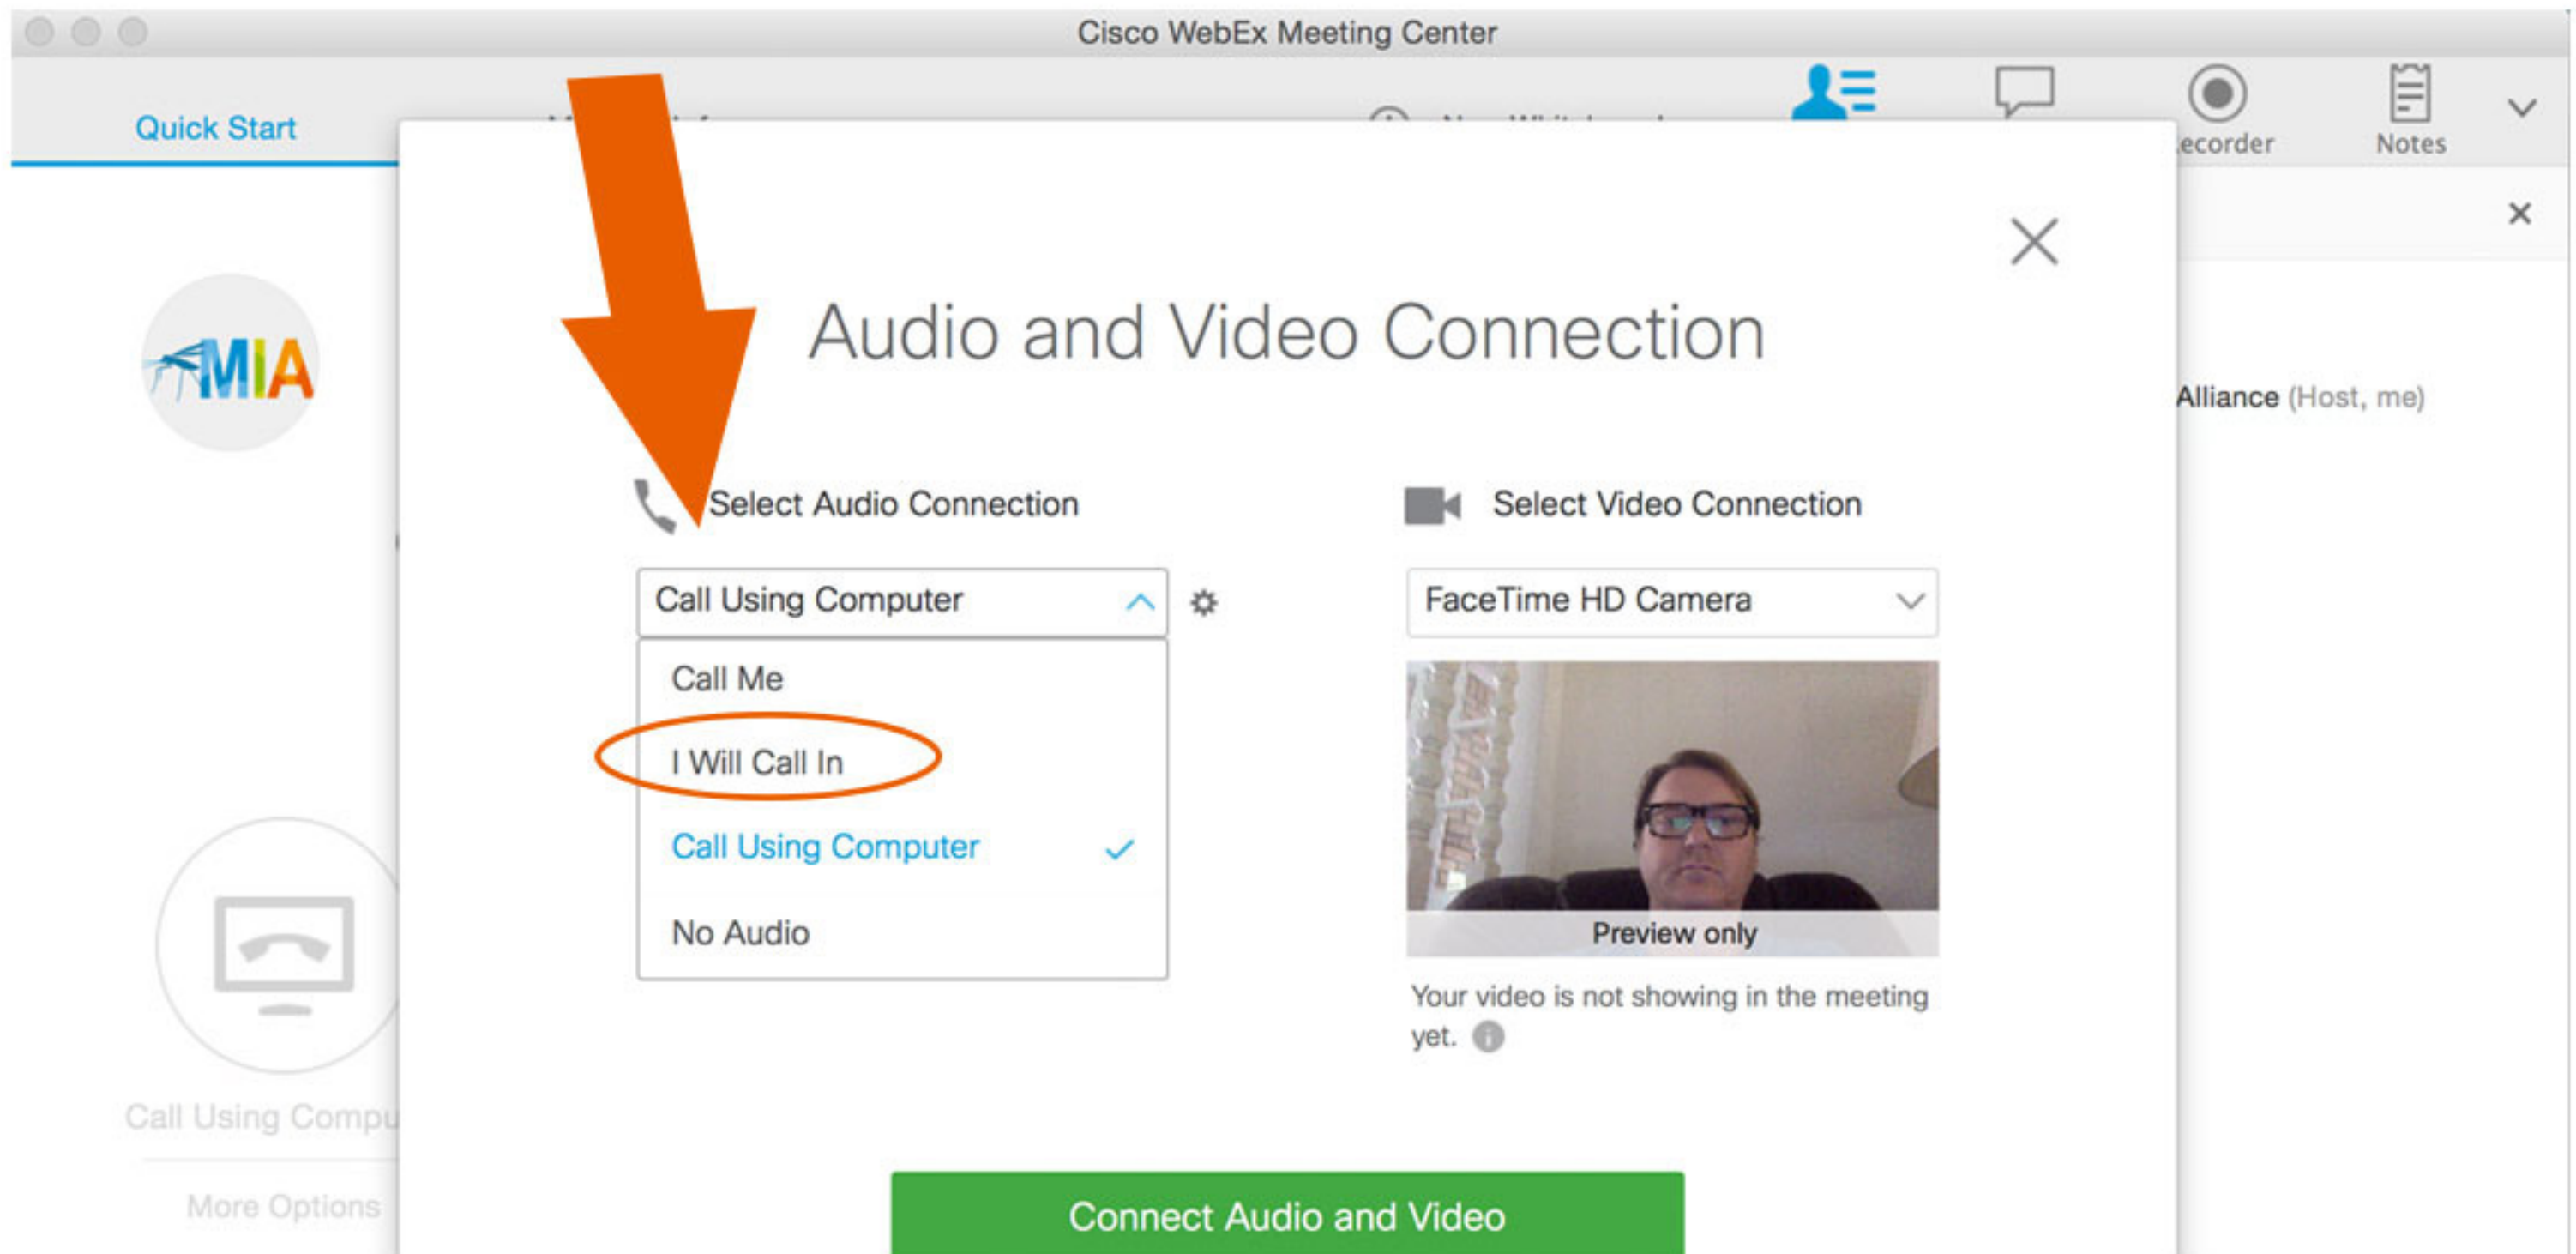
Cisco WebEx Meeting Center

Quick Start

ecorder

Notes

MIA

Alliance (Host, me)

Audio and Video Connection

Select Audio Connection

Call Using Computer

Call Me

I Will Call In

Call Using Computer

No Audio

Select Video Connection

FaceTime HD Camera

Preview only

Your video is not showing in the meeting yet.

Call Using Compu

More Options

Connect Audio and Video